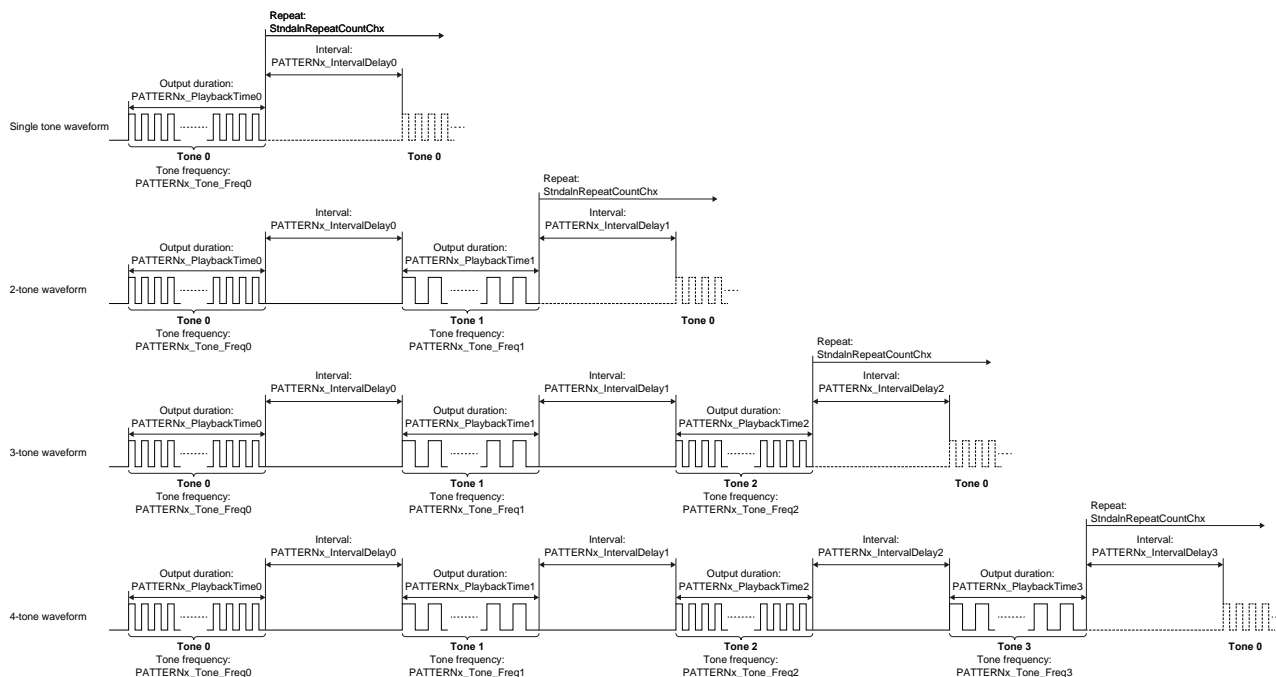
Repeat:
StndalnRepeatCountChx

Interval:
PATTERNx_IntervalDelay0

Output duration:
PATTERNx_PlaybackTime0

Single tone waveform

Tone 0
Tone frequency:
PATTERNx_Tone_Freq0

Tone 0

Repeat:
StndalnRepeatCountChx

Interval:
PATTERNx_IntervalDelay0

Interval:
PATTERNx_IntervalDelay1

Output duration:
PATTERNx_PlaybackTime0

Output duration:
PATTERNx_PlaybackTime1

2-tone waveform

Tone 0
Tone frequency:
PATTERNx_Tone_Freq0

Tone 1
Tone frequency:
PATTERNx_Tone_Freq1

Tone 0

Repeat:
StndalnRepeatCountChx

Interval:
PATTERNx_IntervalDelay0

Interval:
PATTERNx_IntervalDelay1

Interval:
PATTERNx_IntervalDelay2

Output duration:
PATTERNx_PlaybackTime0

Output duration:
PATTERNx_PlaybackTime1

Output duration:
PATTERNx_PlaybackTime2

3-tone waveform

Tone 0
Tone frequency:
PATTERNx_Tone_Freq0

Tone 1
Tone frequency:
PATTERNx_Tone_Freq1

Tone 2
Tone frequency:
PATTERNx_Tone_Freq2

Tone 0

Repeat:
StndalnRepeatCountChx

Interval:
PATTERNx_IntervalDelay0

Interval:
PATTERNx_IntervalDelay1

Interval:
PATTERNx_IntervalDelay2

Interval:
PATTERNx_IntervalDelay3

Output duration:
PATTERNx_PlaybackTime0

Output duration:
PATTERNx_PlaybackTime1

Output duration:
PATTERNx_PlaybackTime2

Output duration:
PATTERNx_PlaybackTime3

4-tone waveform

Tone 0
Tone frequency:
PATTERNx_Tone_Freq0

Tone 1
Tone frequency:
PATTERNx_Tone_Freq1

Tone 2
Tone frequency:
PATTERNx_Tone_Freq2

Tone 3
Tone frequency:
PATTERNx_Tone_Freq3

Tone 0